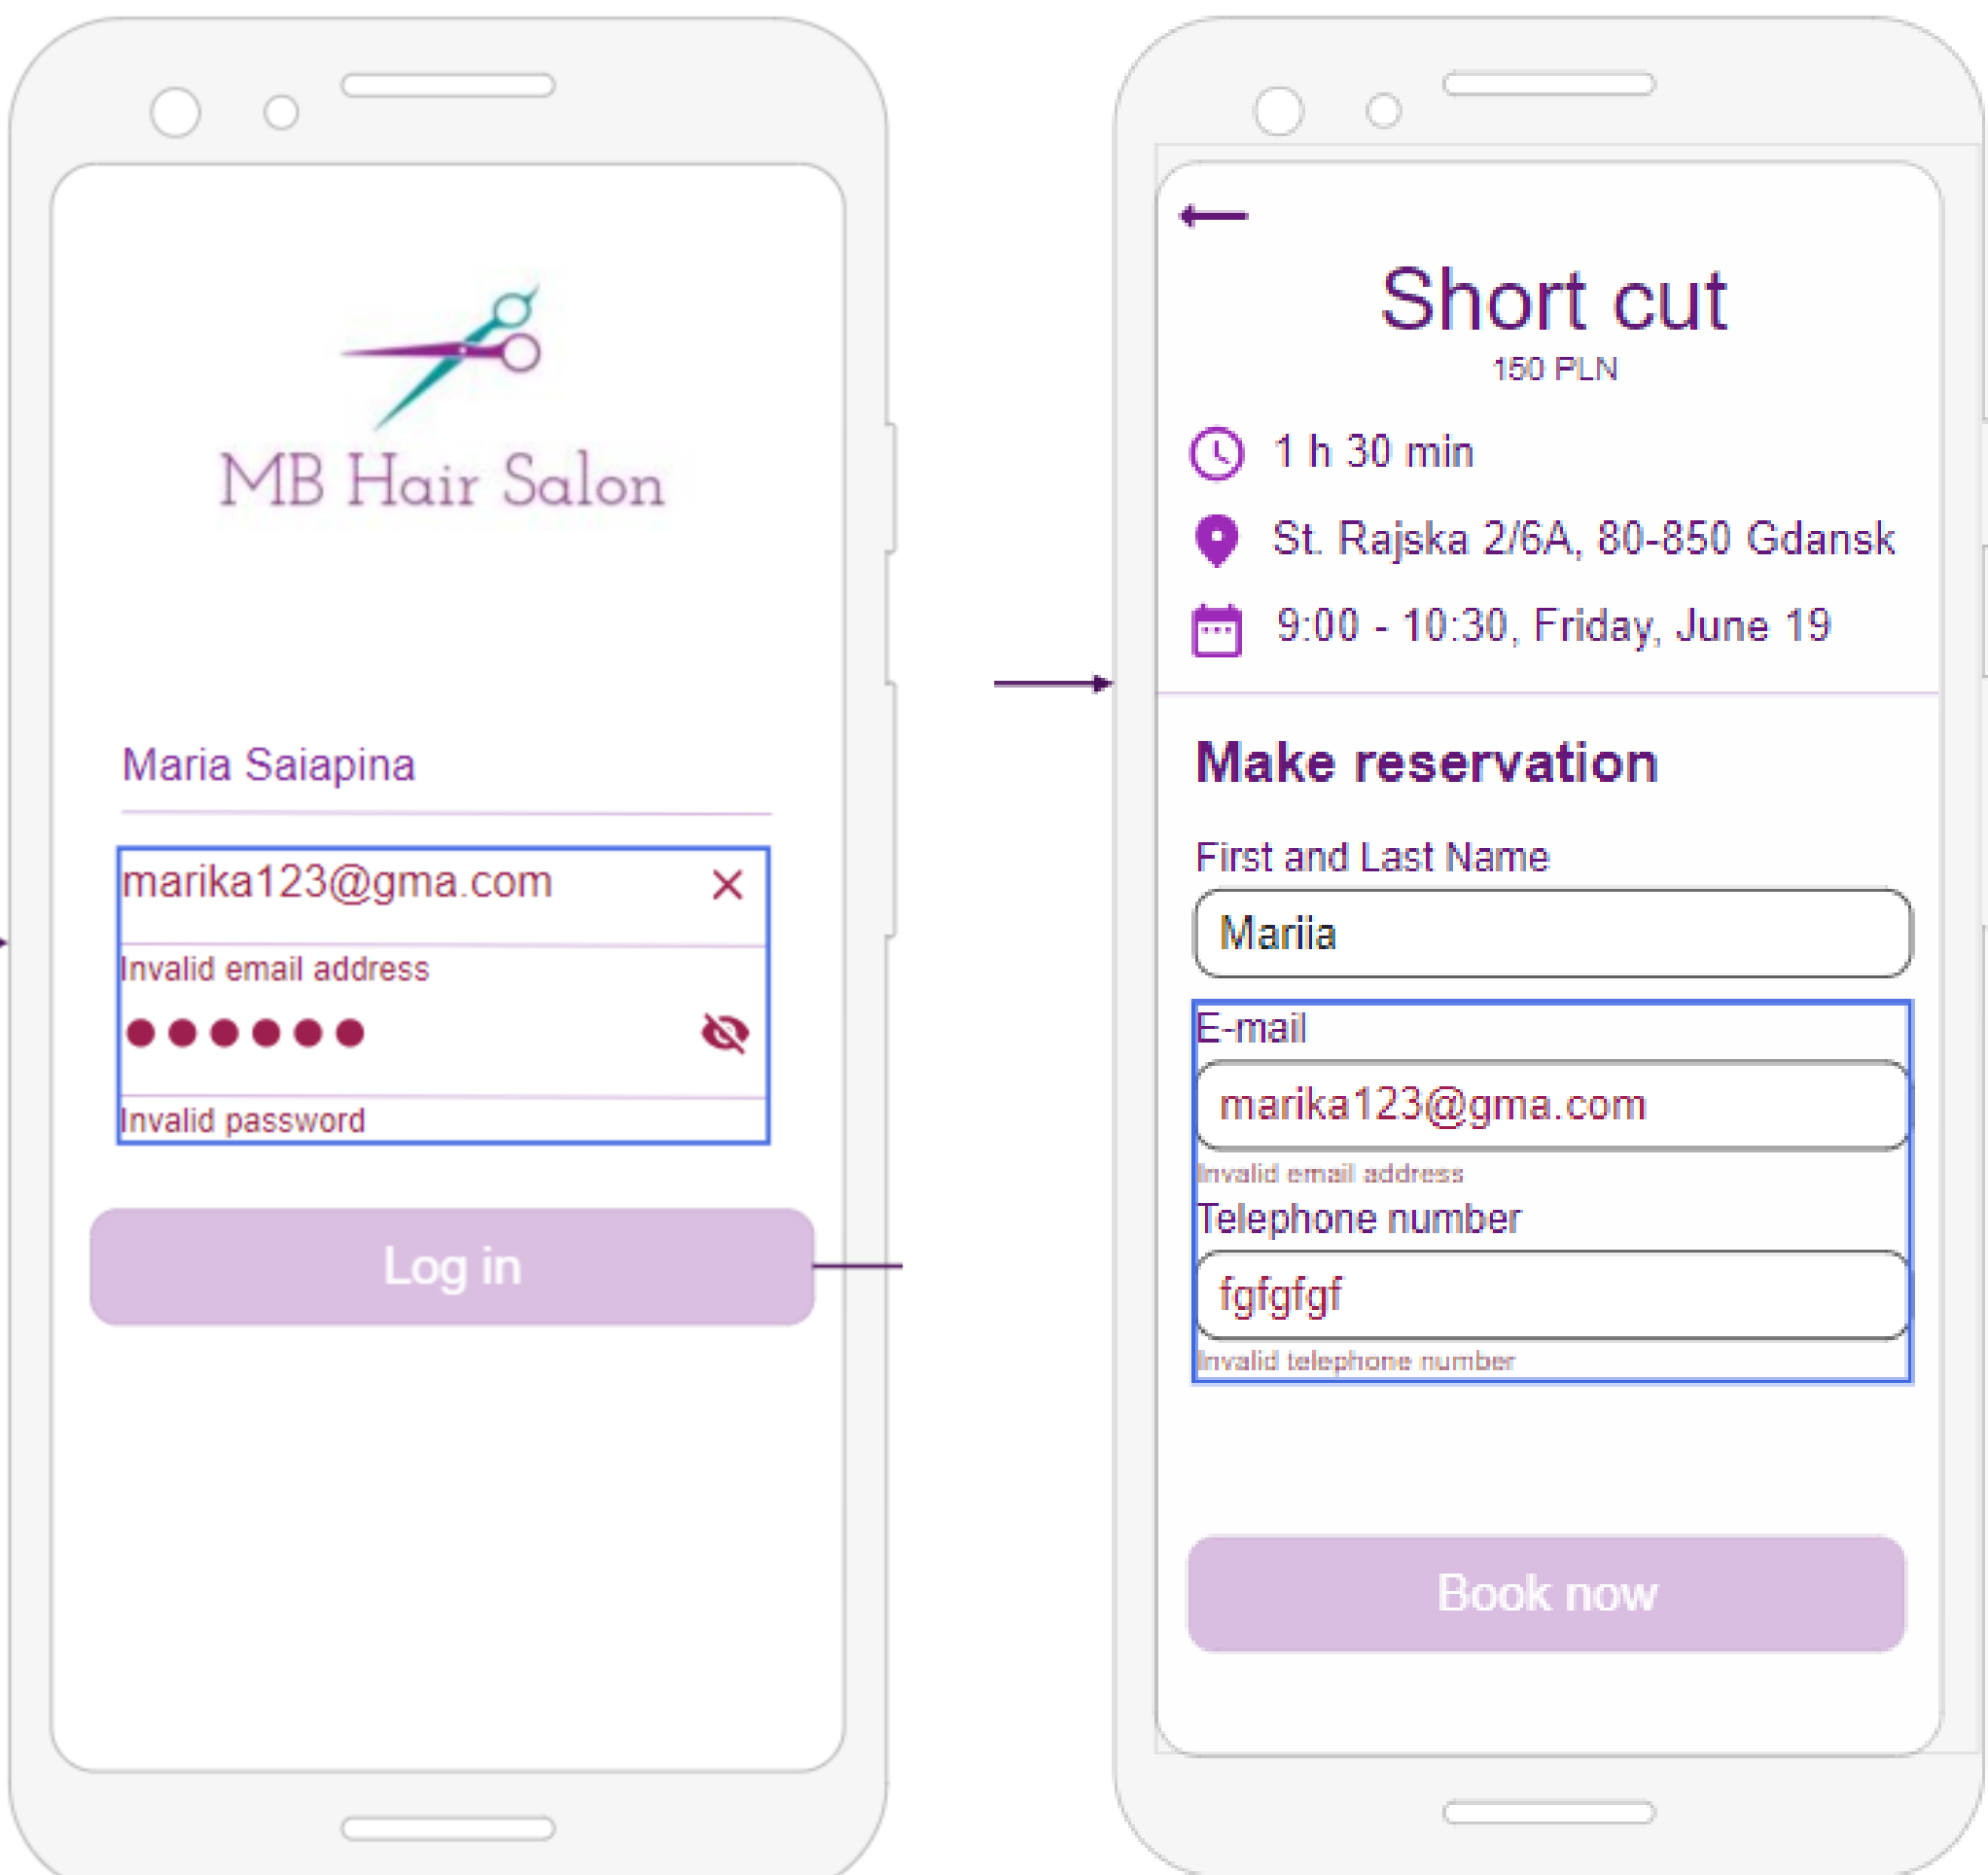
MB Hair Salon

Maria Saiapina

marika123@gma.com

Invalid email address

Invalid password

Log in

Short cut

150 PLN

1 h 30 min

St. Rajska 2/6A, 80-850 Gdansk

9:00 - 10:30, Friday, June 19

Make reservation

First and Last Name

Mariia

E-mail

marika123@gma.com

Invalid email address

Telephone number

fgfgfgf

Invalid telephone number

Book now